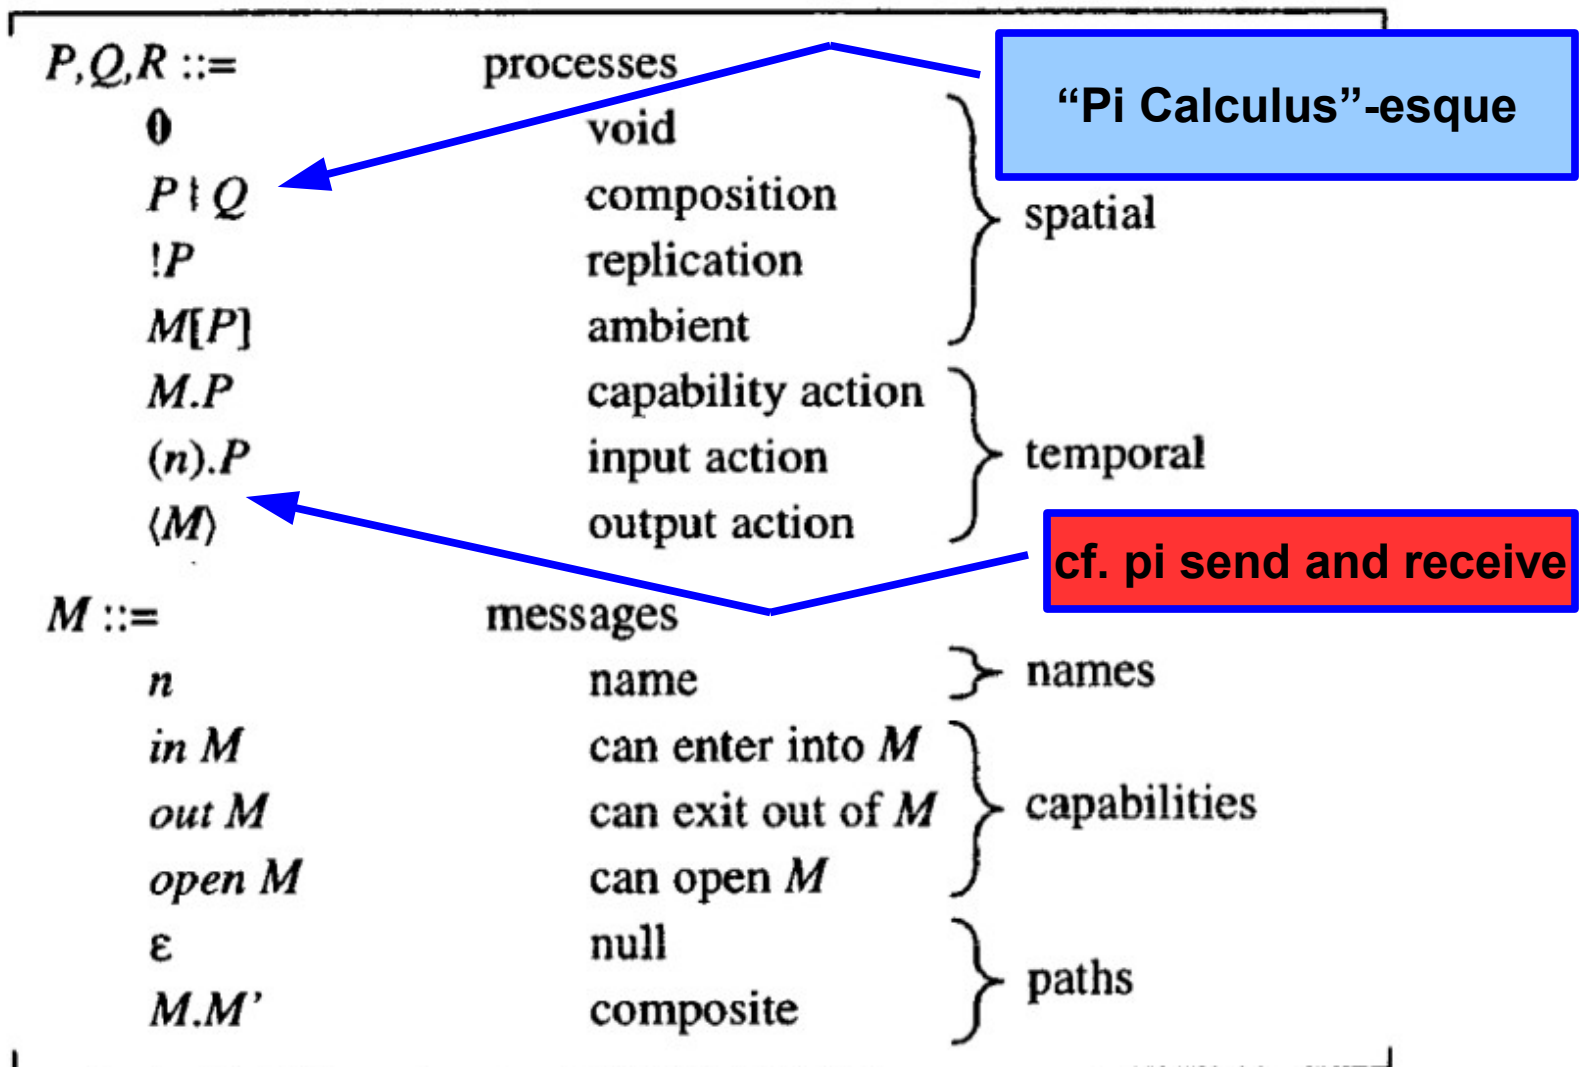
| | | |
|---|---|---|
| $P,Q,R$ ::= | processes | |
| $\mathbf{0}$ | void | spatial |
| $P \mid Q$ | composition | |
| $!P$ | replication | |
| $M[P]$ | ambient | |
| $M.P$ | capability action | temporal |
| $(n).P$ | input action | |
| $\langle M \rangle$ | output action | |
| $M$ ::= | messages | |
| $n$ | name | names |
| $in\ M$ | can enter into $M$ | capabilities |
| $out\ M$ | can exit out of $M$ | |
| $open\ M$ | can open $M$ | |
| $\varepsilon$ | null | paths |
| $M.M'$ | composite | |

“Pi Calculus”-esque

cf. pi send and receive